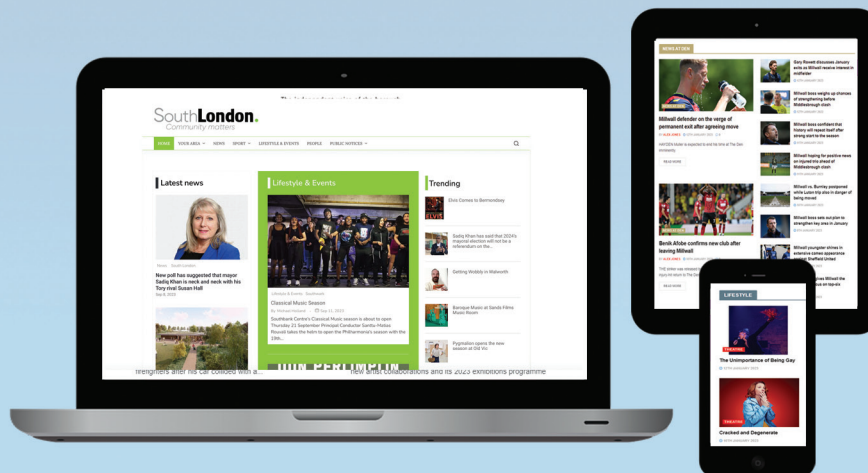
SouthLondon.
Community matters

HOME YOUR AREA NEWS SPORT LIFESTYLE & EVENTS PEOPLE PUBLIC NOTICES

Latest news

New poll has suggested that major Sadiq Khan is neck and neck with his Tory rival Susan Hall

Lifestyle & Events

Classical Music Season

Southbank Centre's Classical Music season is about to open Thursday 21 September Principal Conductor Santtu-Matias Rouvali takes the helm to open the Philharmonia's season with the 13th...

Trending

Elvis Comes to Bermondsey

Sadiq Khan has said that 2024's mayoral election will not be a referendum on the...

Getting Wobbly in Walworth

Baroque Music at Sands Films Music Room

Pygmalion opens the new season at Old Vic

firefighters after his car collided with a...

new artist collaborations and its 2023 exhibitions programme

NEWS AT DEN

Millwall defender on the verge of permanent exit after agreeing move

Benik Afobe confirms new club after leaving Millwall

Gary Rowett discusses January exits as Millwall receive interest in midfielder

Millwall boss weighs up chances of strengthening before Middlesbrough clash

Millwall boss confident that history will repeat itself after strong start to the season

Millwall hoping for positive news on injured trio ahead of Middlesbrough clash

Millwall vs. Burnley postponed while Luton trip also in danger of being moved

Millwall boss sets out plan to strengthen key area in January

Millwall youngster shines in extensive cameo appearance against Sheffield United

LIFESTYLE

The Unimportance of Being Gay

Cracked and Degenerate